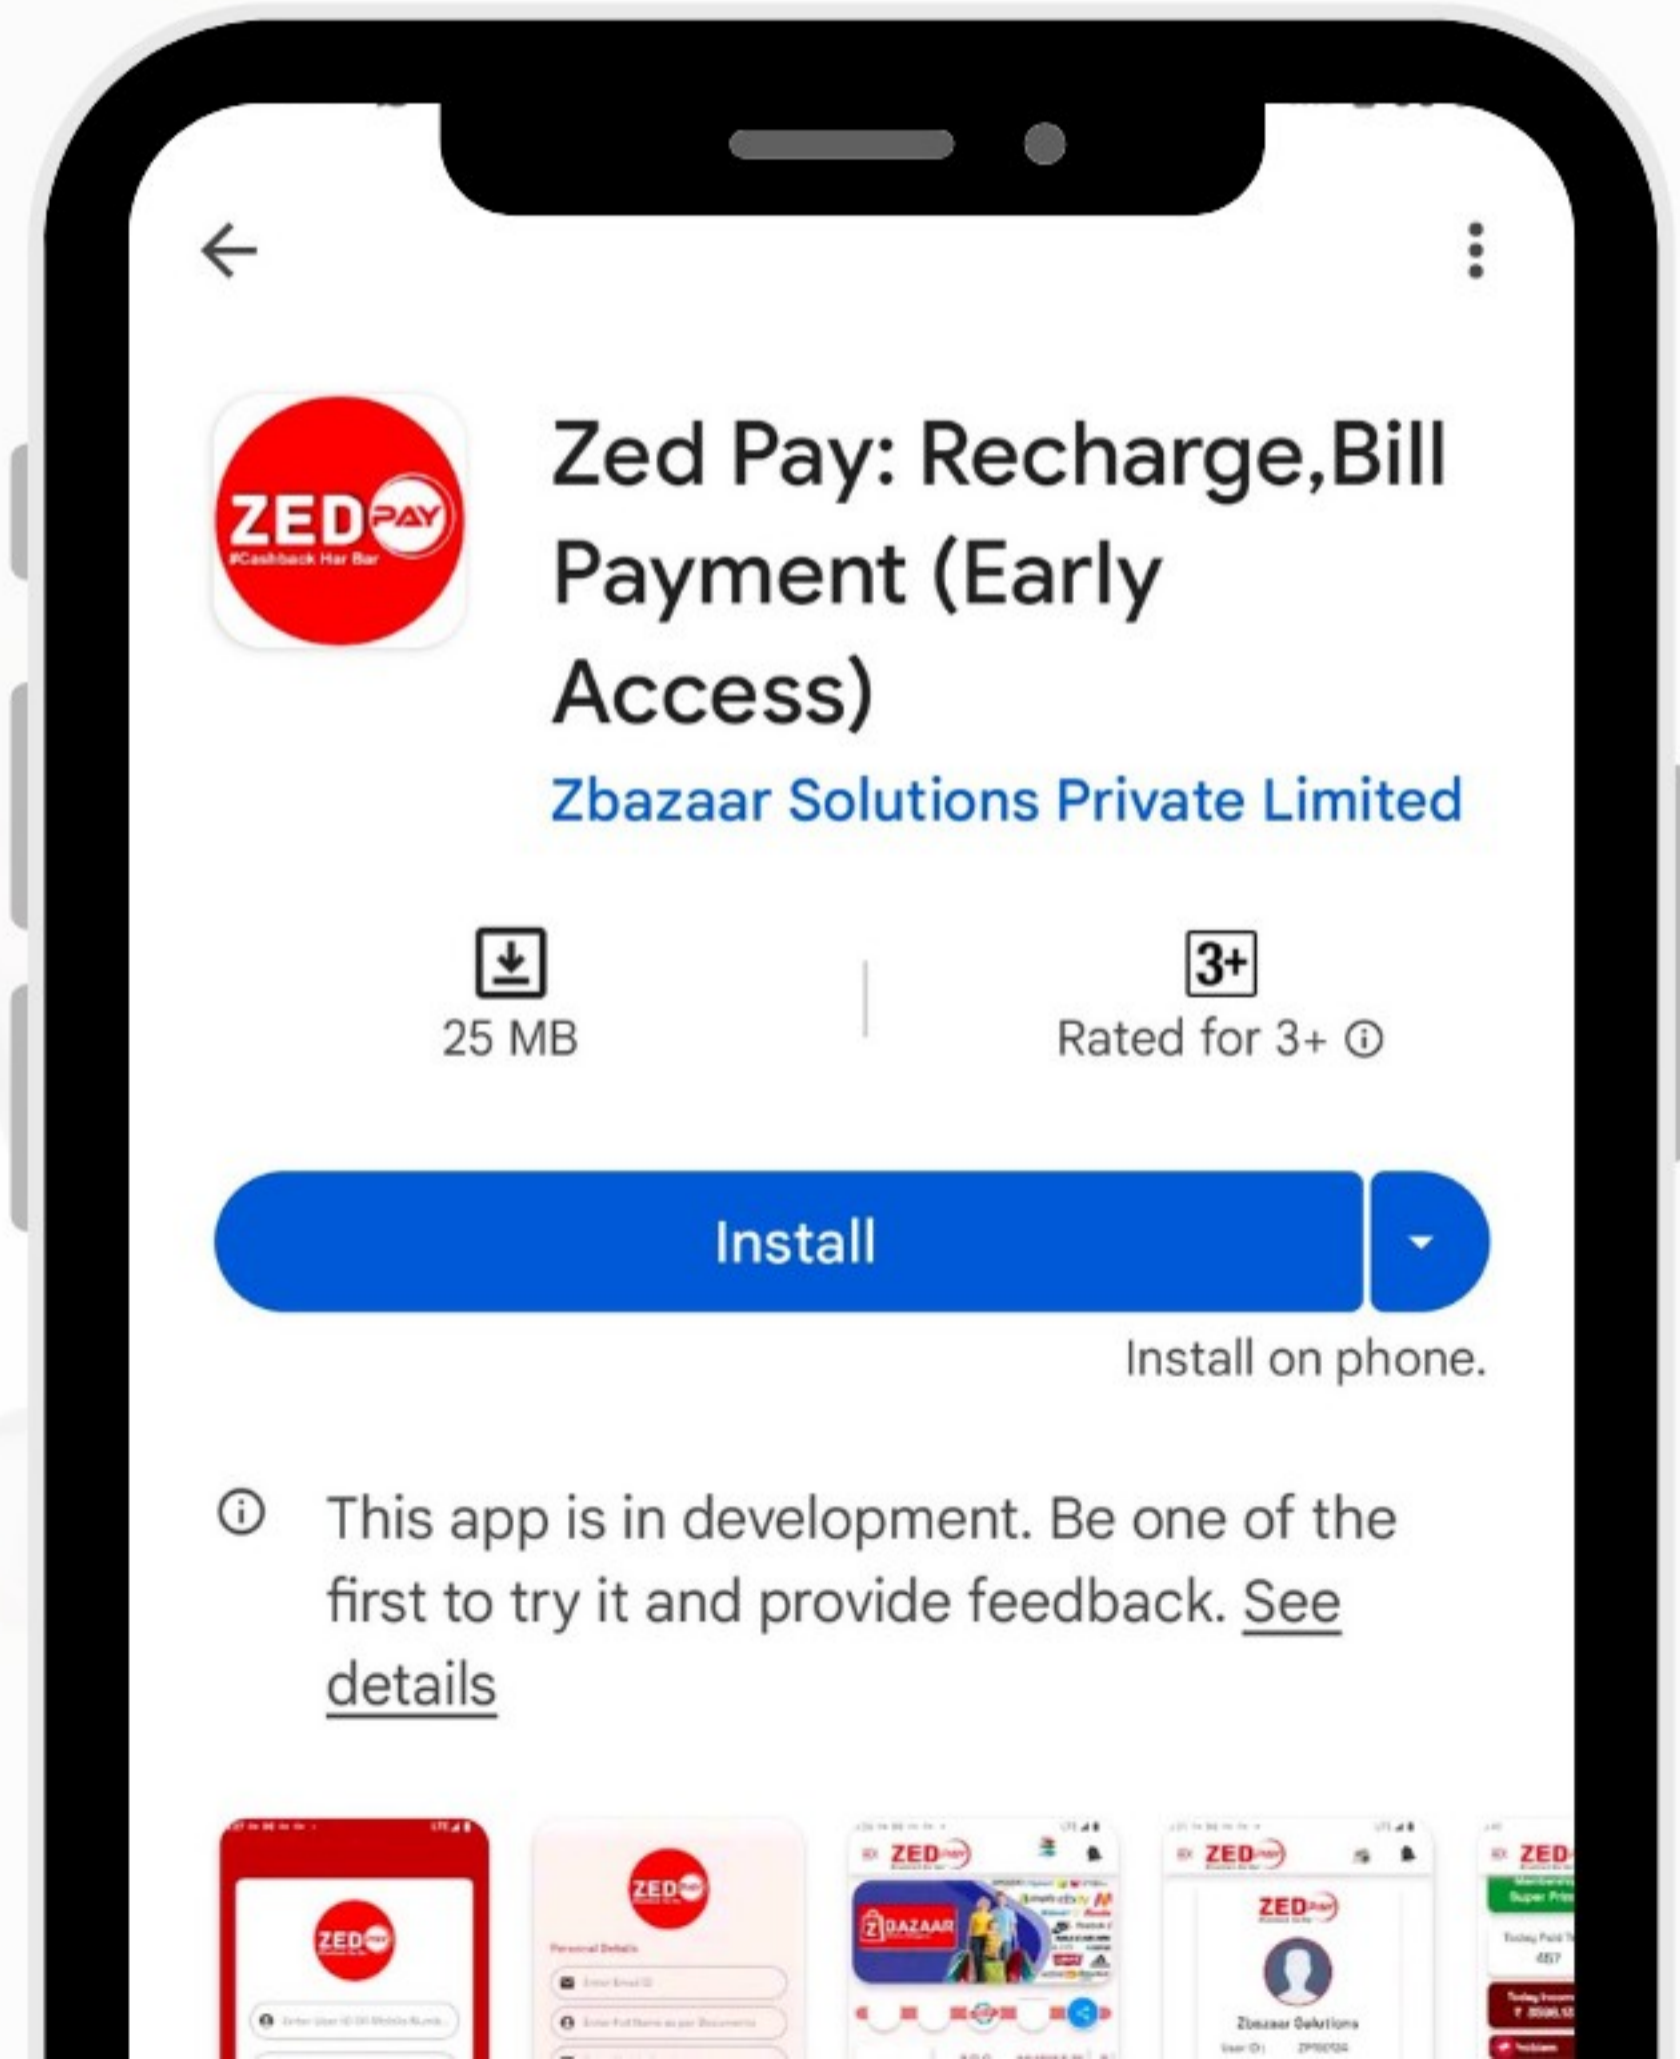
ZED PAY
#Cashback Har Bar

Zed Pay: Recharge,Bill Payment (Early Access)

Zbazaar Solutions Private Limited

25 MB

3+
Rated for 3+

Install

Install on phone.

This app is in development. Be one of the first to try it and provide feedback. See details

ZED PAY

ZED PAY
Personal Details

ZED PAY
ZBAZAAR

ZED PAY
ZED PAY
Zbazaar Solutions

ZED